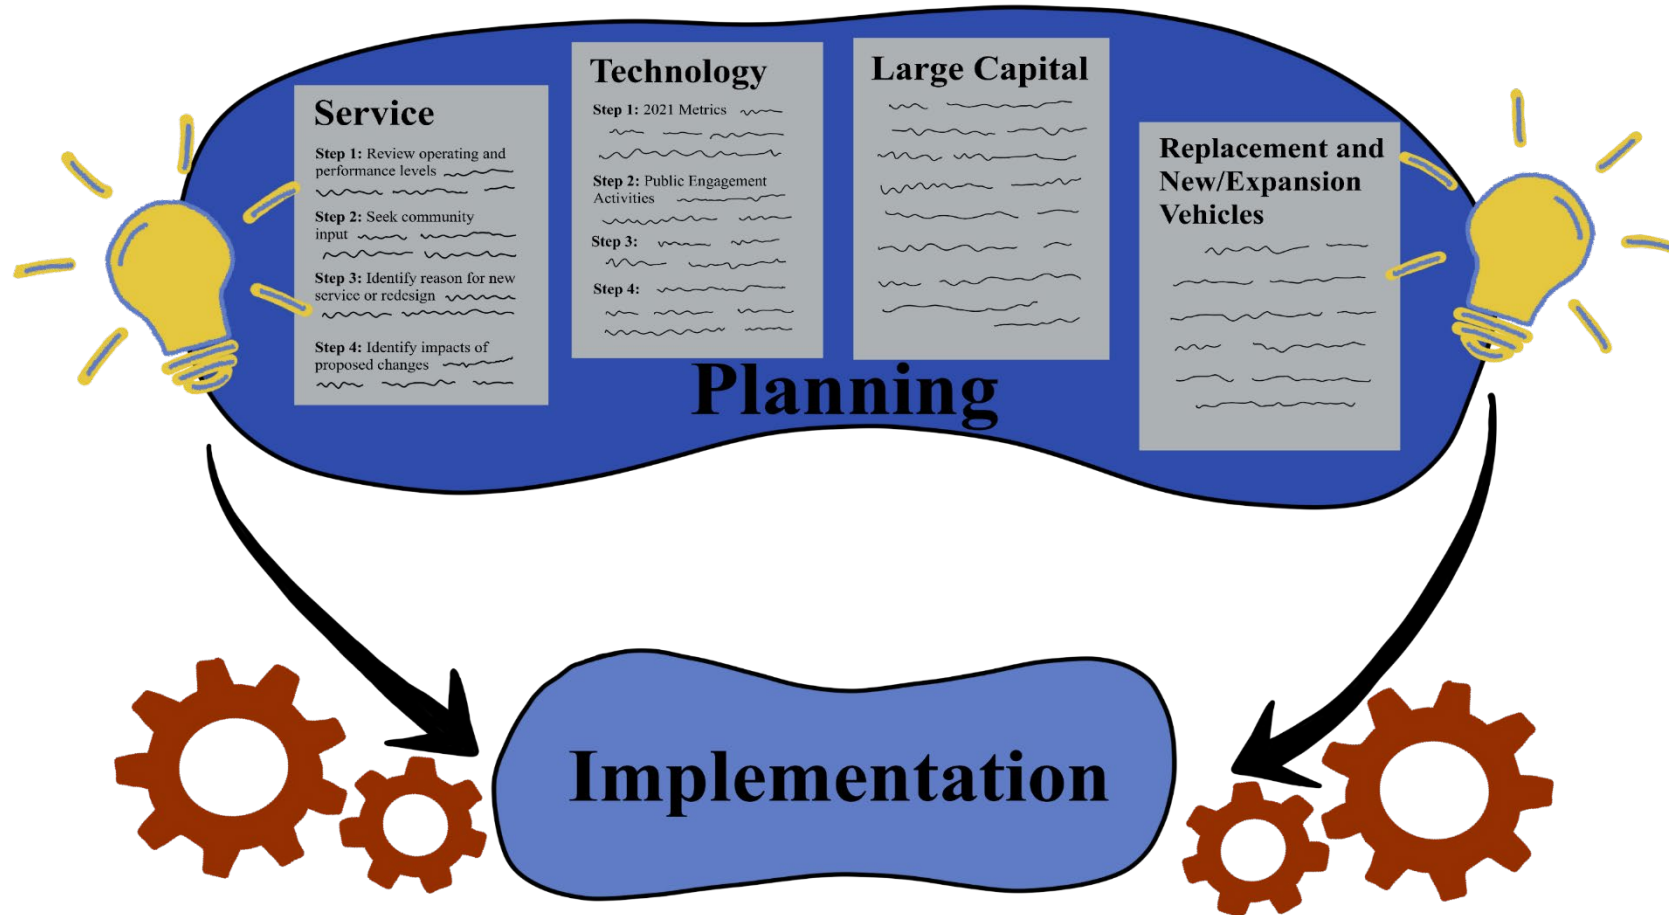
Service

Step 1: Review operating and performance levels

Step 2: Seek community input

Step 3: Identify reason for new service or redesign

Step 4: Identify impacts of proposed changes

Technology

Step 1: 2021 Metrics

Step 2: Public Engagement Activities

Step 3:

Step 4:

Large Capital

Replacement and New/Expansion Vehicles

Planning

Implementation